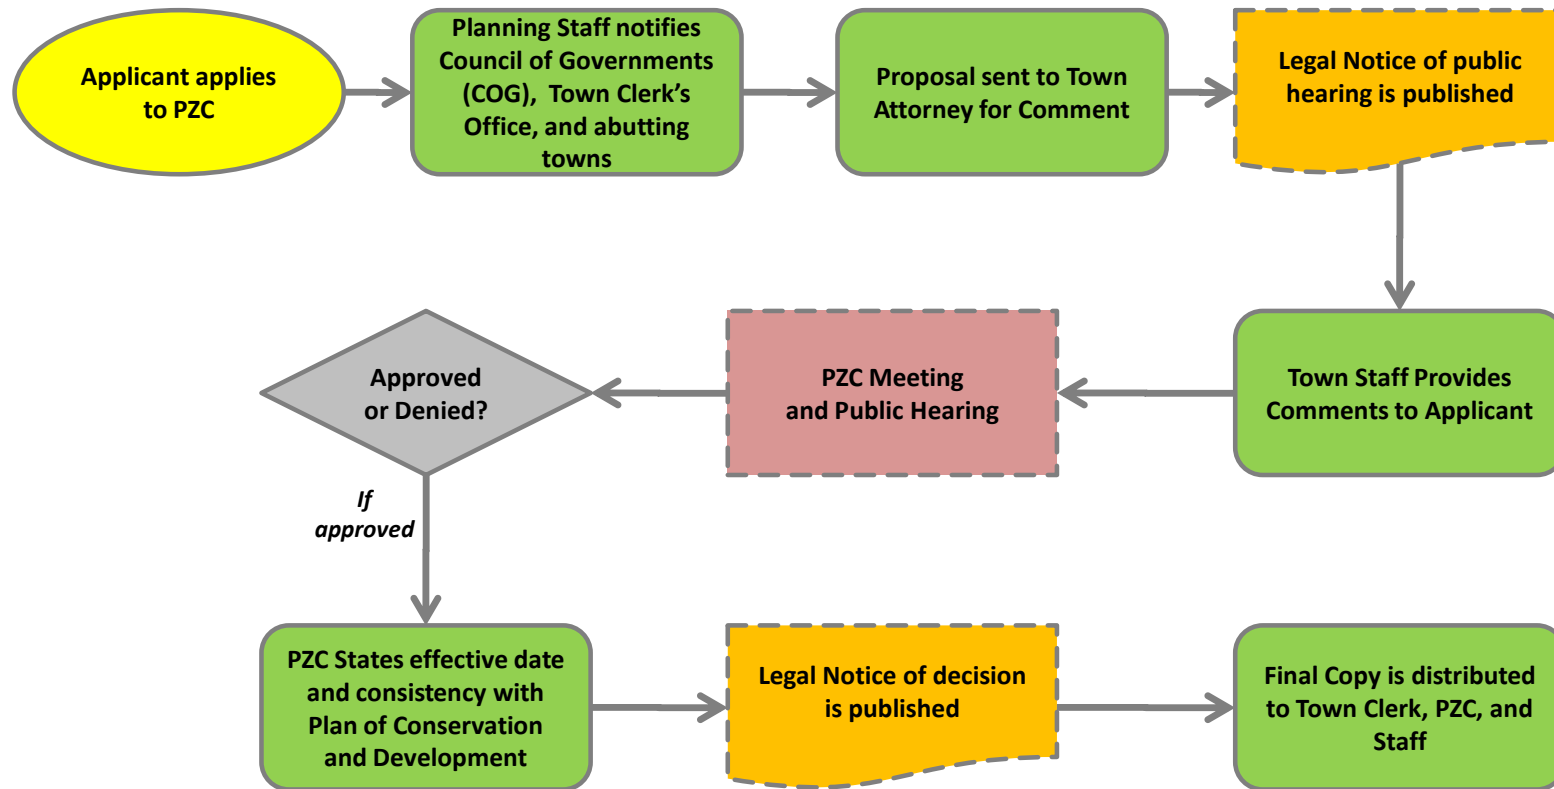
Applicant applies to PZC

Planning Staff notifies Council of Governments (COG), Town Clerk's Office, and abutting towns

Proposal sent to Town Attorney for Comment

Legal Notice of public hearing is published

Town Staff Provides Comments to Applicant

PZC Meeting and Public Hearing

Approved or Denied?

If approved

PZC States effective date and consistency with Plan of Conservation and Development

Legal Notice of decision is published

Final Copy is distributed to Town Clerk, PZC, and Staff